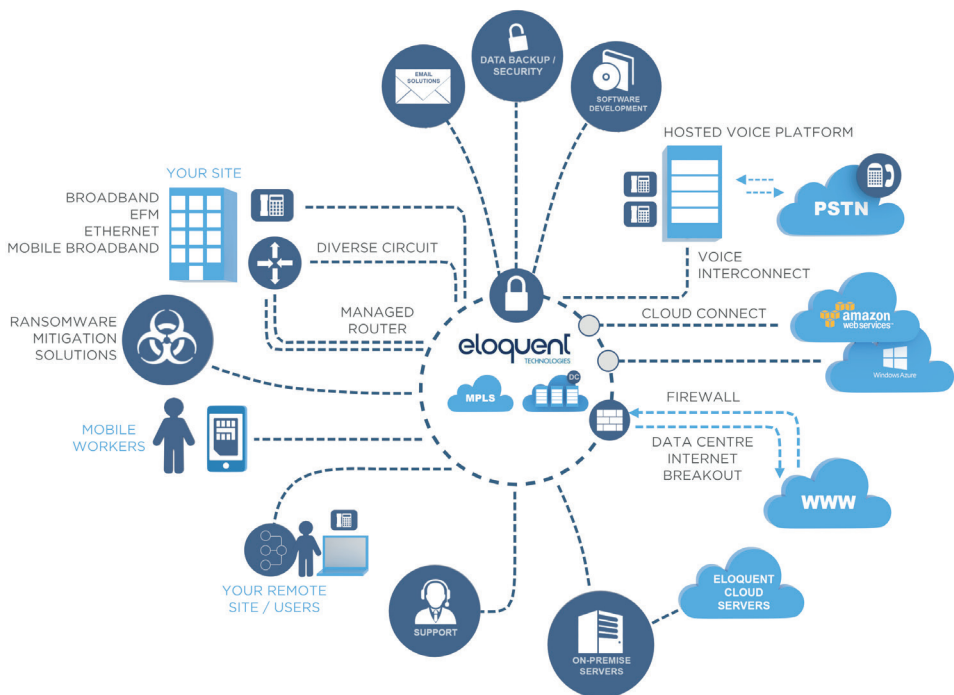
EMAIL SOLUTIONS

DATA BACKUP / SECURITY

SOFTWARE DEVELOPMENT

HOSTED VOICE PLATFORM

YOUR SITE

BROADBAND
EFM
ETHERNET
MOBILE BROADBAND

PSTN

DIVERSE CIRCUIT

VOICE INTERCONNECT

MANAGED ROUTER

CLOUD CONNECT

amazon web services

RANSOMWARE MITIGATION SOLUTIONS

eloquent TECHNOLOGIES

Windows Azure

MPLS

DC

FIREWALL

MOBILE WORKERS

DATA CENTRE INTERNET BREAKOUT

WWW

YOUR REMOTE SITE / USERS

ELOQUENT CLOUD SERVERS

SUPPORT

ON-PREMISE SERVERS